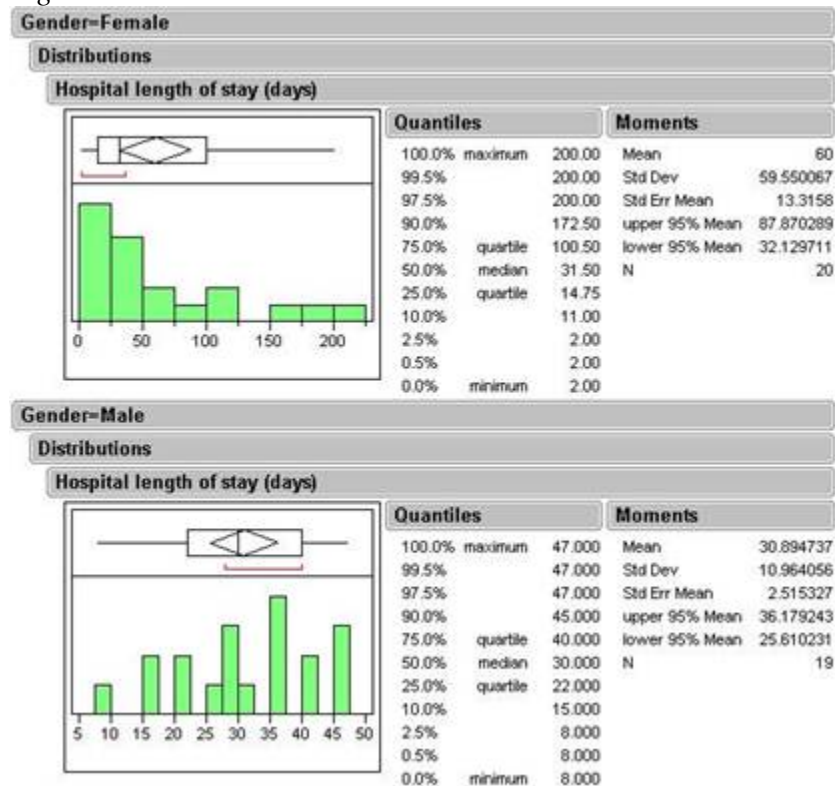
Gender=Female

Distributions

Hospital length of stay (days)

0 50 100 150 200

Quantiles

| | | |
|---|---|---|
| 100.0% | maximum | 200.00 |
| 99.5% | | 200.00 |
| 97.5% | | 200.00 |
| 90.0% | | 172.50 |
| 75.0% | quartile | 100.50 |
| 50.0% | median | 31.50 |
| 25.0% | quartile | 14.75 |
| 10.0% | | 11.00 |
| 2.5% | | 2.00 |
| 0.5% | | 2.00 |
| 0.0% | minimum | 2.00 |

Moments

| | |
|---|---|
| Mean | 60 |
| Std Dev | 59.550067 |
| Std Err Mean | 13.3158 |
| upper 95% Mean | 87.870289 |
| lower 95% Mean | 32.129711 |
| N | 20 |

Gender=Male

Distributions

Hospital length of stay (days)

5 10 15 20 25 30 35 40 45 50

Quantiles

| | | |
|---|---|---|
| 100.0% | maximum | 47.000 |
| 99.5% | | 47.000 |
| 97.5% | | 47.000 |
| 90.0% | | 45.000 |
| 75.0% | quartile | 40.000 |
| 50.0% | median | 30.000 |
| 25.0% | quartile | 22.000 |
| 10.0% | | 15.000 |
| 2.5% | | 8.000 |
| 0.5% | | 8.000 |
| 0.0% | minimum | 8.000 |

Moments

| | |
|---|---|
| Mean | 30.894737 |
| Std Dev | 10.964056 |
| Std Err Mean | 2.515327 |
| upper 95% Mean | 36.179243 |
| lower 95% Mean | 25.610231 |
| N | 19 |